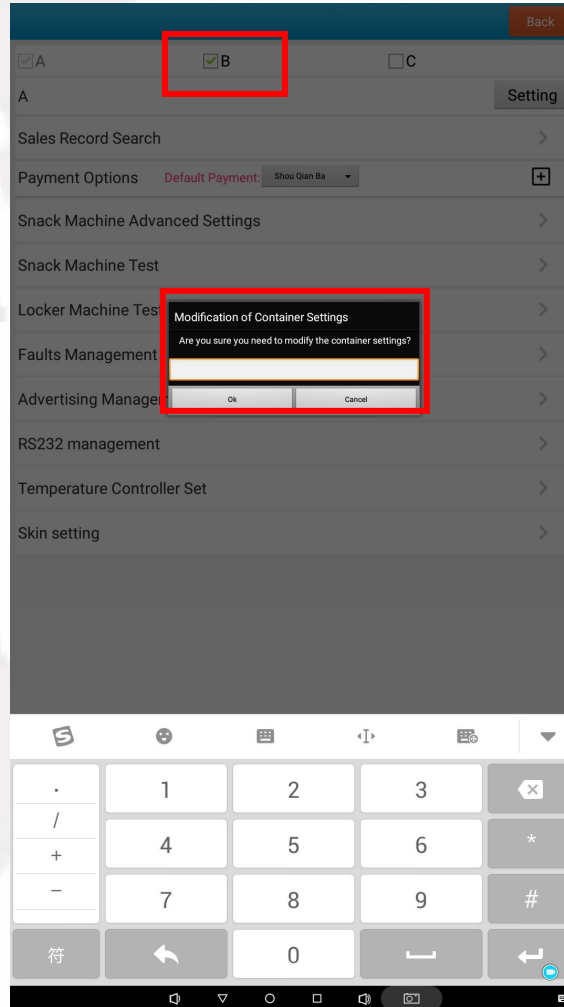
Back

A B C

A
Setting

Sales Record Search

Payment Options Default Payment: Shou Qian Ba

Snack Machine Advanced Settings

Snack Machine Test

Locker Machine Tes

Faults Management

Advertising Manage

RS232 management

Temperature Controller Set

Skin setting

Modification of Container Settings

Are you sure you need to modify the container settings?

Ok
Cancel

.
1
2
3
/
+
4
5
6
*
−
7
8
9
#
符
0